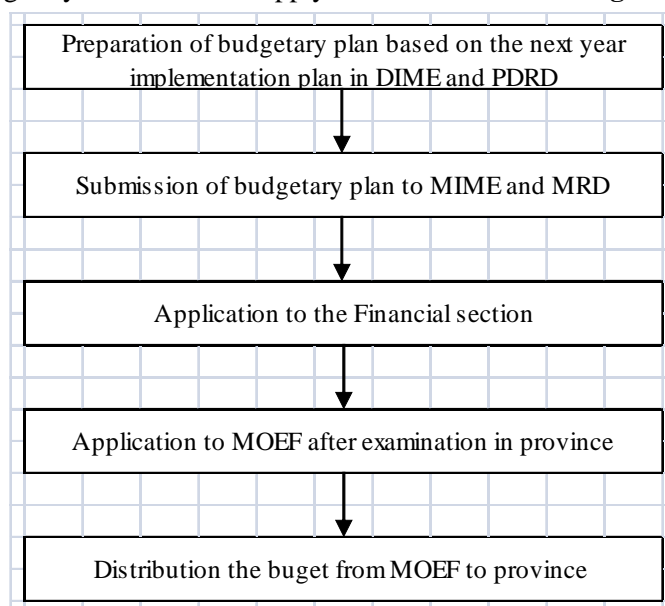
Preparation of budgetary plan based on the next year implementation plan in DIME and PDRD

Submission of budgetary plan to MIME and MRD

Application to the Financial section

Application to MOEF after examination in province

Distribution the buget from MOEF to province